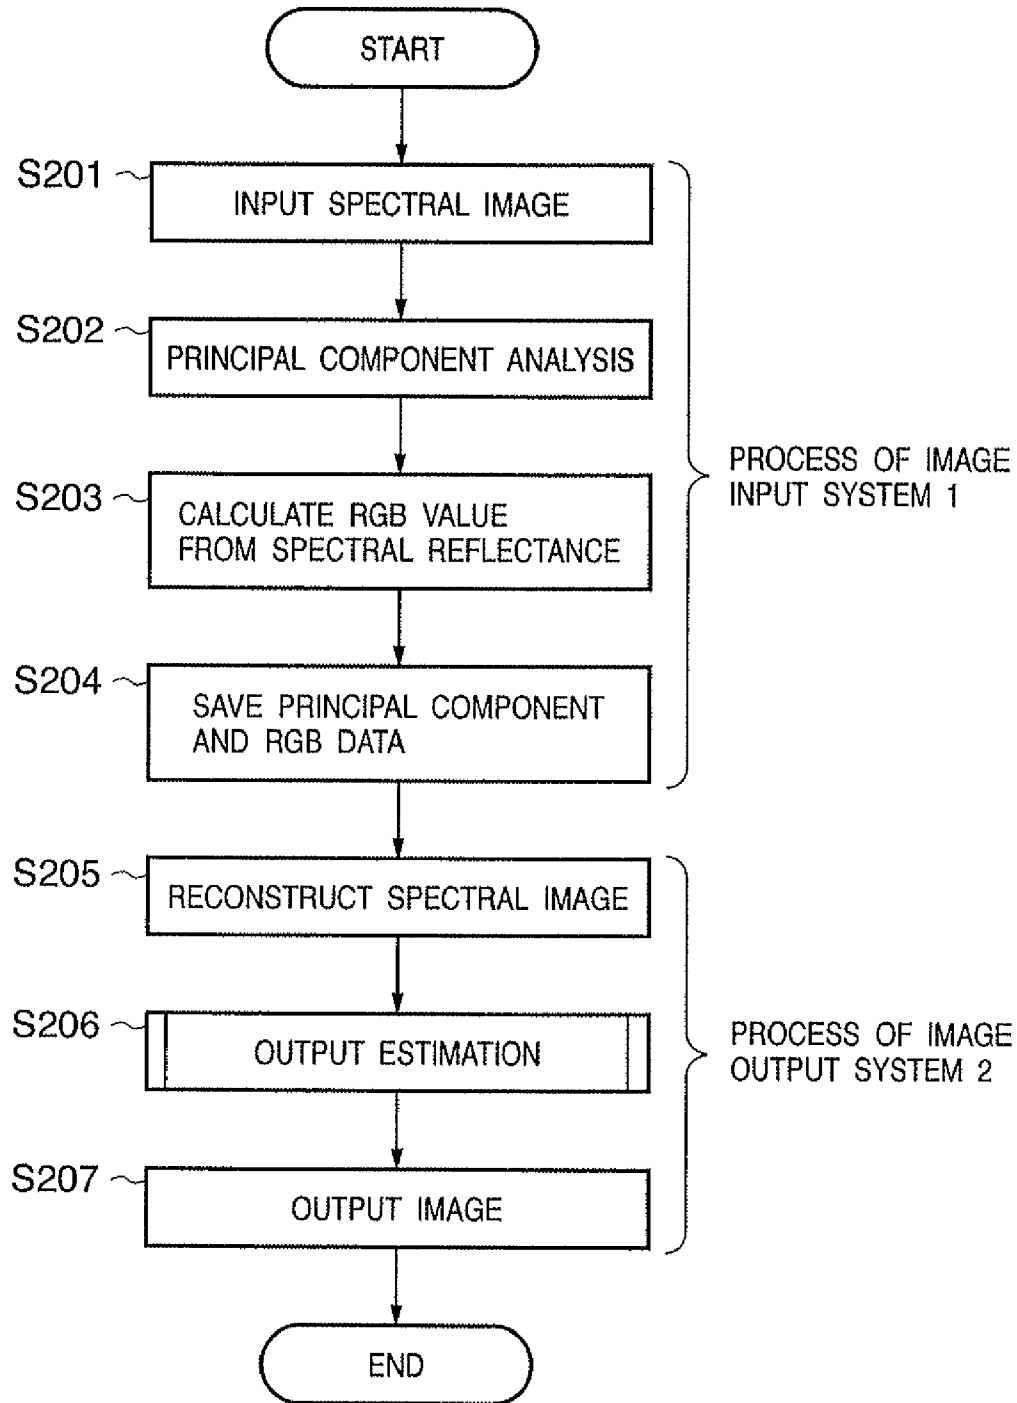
START

S201
INPUT SPECTRAL IMAGE

S202
PRINCIPAL COMPONENT ANALYSIS

S203
CALCULATE RGB VALUE FROM SPECTRAL REFLECTANCE

S204
SAVE PRINCIPAL COMPONENT AND RGB DATA

PROCESS OF IMAGE INPUT SYSTEM 1

S205
RECONSTRUCT SPECTRAL IMAGE

S206
OUTPUT ESTIMATION

S207
OUTPUT IMAGE

PROCESS OF IMAGE OUTPUT SYSTEM 2

END